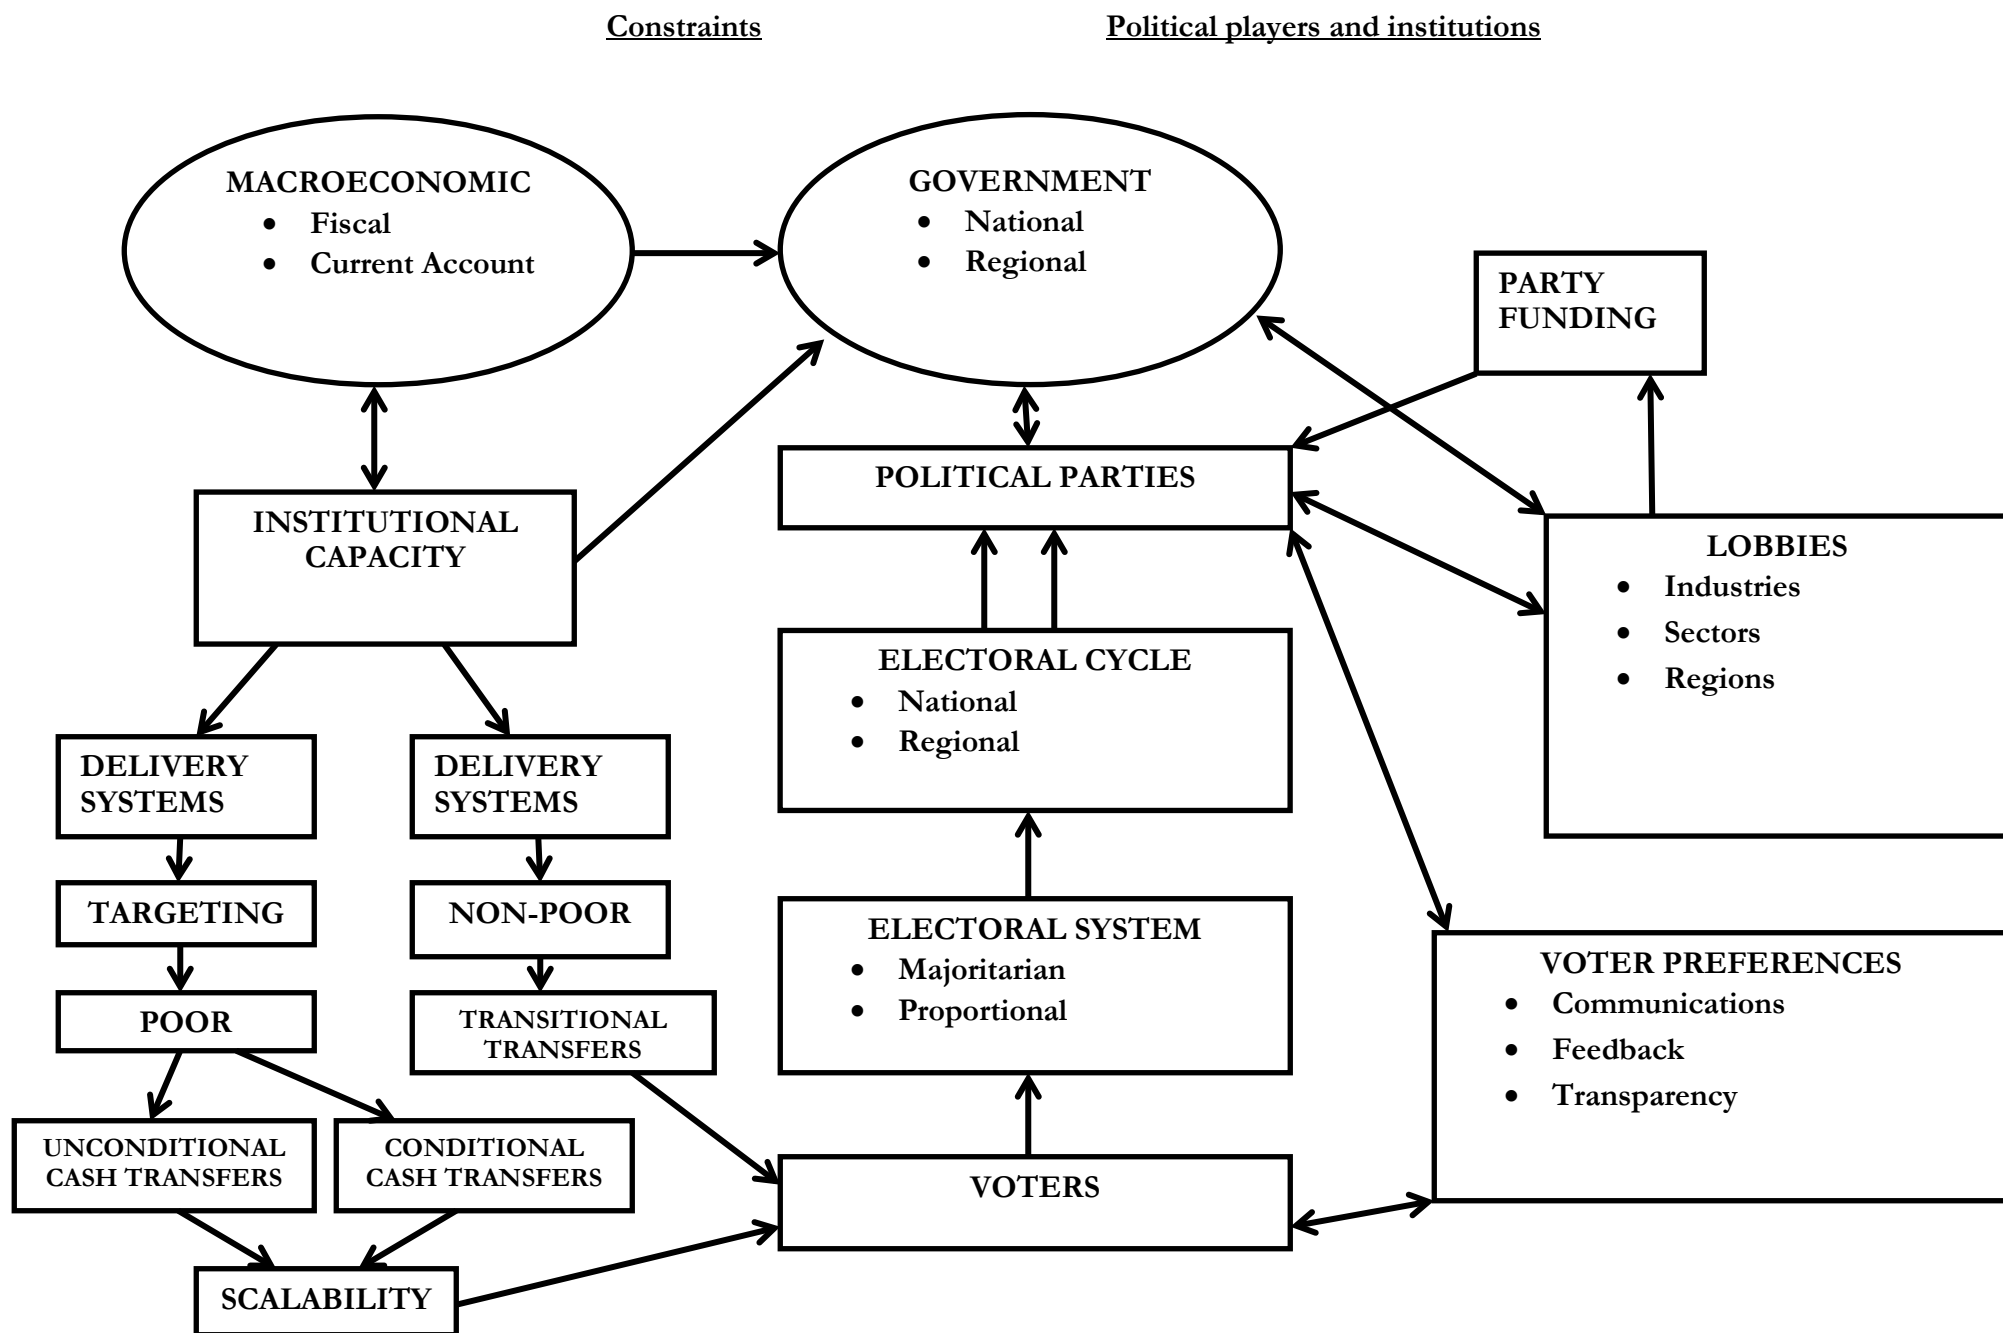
Constraints

Political players and institutions

MACROECONOMIC
- Fiscal
- Current Account

GOVERNMENT
- National
- Regional

PARTY FUNDING

POLITICAL PARTIES

INSTITUTIONAL CAPACITY

LOBBIES
- Industries
- Sectors
- Regions

ELECTORAL CYCLE
- National
- Regional

DELIVERY SYSTEMS

DELIVERY SYSTEMS

TARGETING

NON-POOR

ELECTORAL SYSTEM
- Majoritarian
- Proportional

VOTER PREFERENCES
- Communications
- Feedback
- Transparency

POOR

TRANSITIONAL TRANSFERS

UNCONDITIONAL CASH TRANSFERS

CONDITIONAL CASH TRANSFERS

VOTERS

SCALABILITY